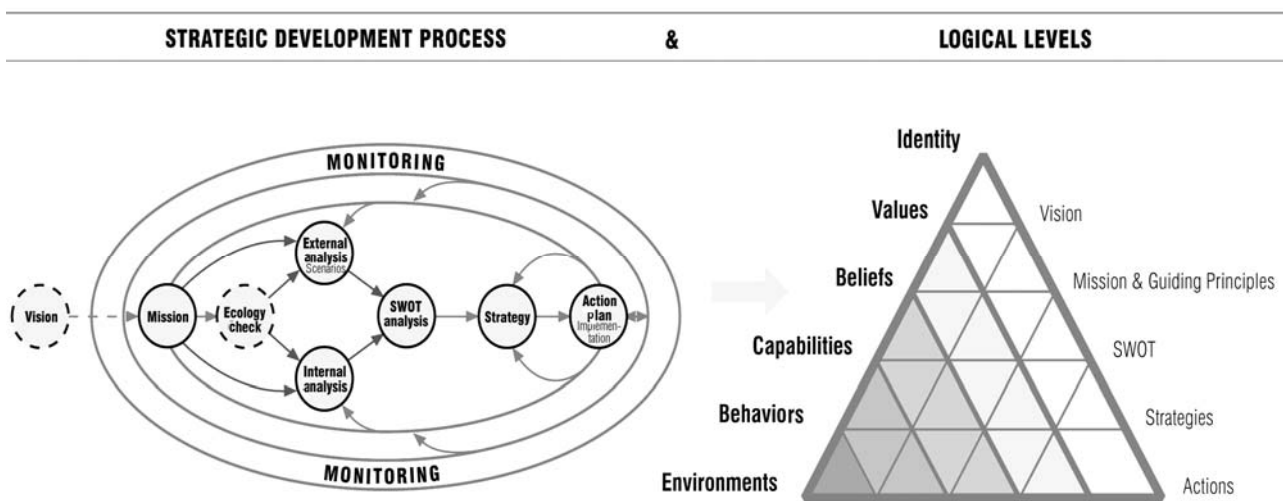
STRATEGIC DEVELOPMENT PROCESS

&

LOGICAL LEVELS

MONITORING

Vision

Mission

Ecology check

External analysis Scenarios

Internal analysis

SWOT analysis

Strategy

Action plan Implementation

MONITORING

Identity

Values

Beliefs

Capabilities

Behaviors

Environments

Vision

Mission & Guiding Principles

SWOT

Strategies

Actions